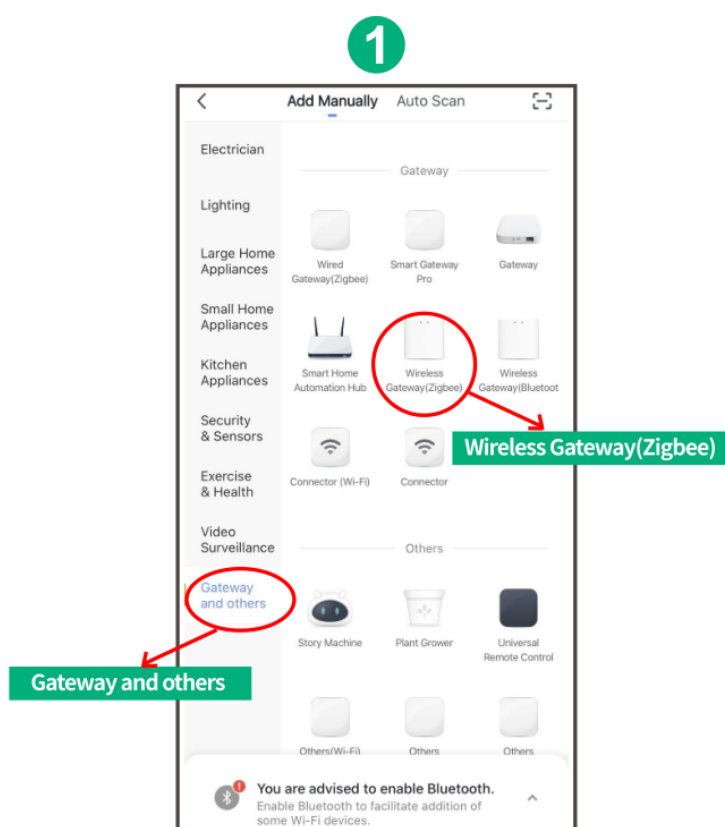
1

Add Manually Auto Scan

Electrician

Lighting

Large Home Appliances

Small Home Appliances

Kitchen Appliances

Security & Sensors

Exercise & Health

Video Surveillance

Gateway and others

Gateway

Wired Gateway(Zigbee)

Smart Gateway Pro

Gateway

Smart Home Automation Hub

Wireless Gateway(Zigbee)

Wireless Gateway(Bluetoot

Wireless Gateway(Zigbee)

Connector (Wi-Fi)

Connector

Others

Story Machine

Plant Grower

Universal Remote Control

Gateway and others

Others(Wi-Fi)

Others

Others

You are advised to enable Bluetooth.
Enable Bluetooth to facilitate addition of some Wi-Fi devices.